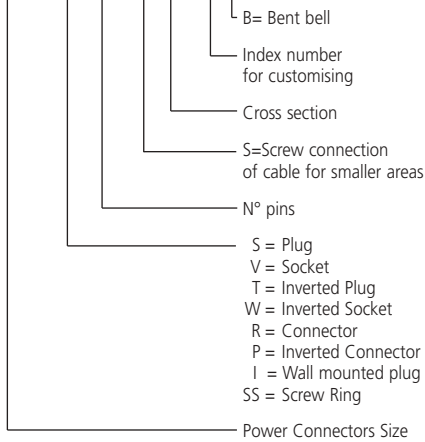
B= Bent bell

Index number for customising

Cross section

S=Screw connection of cable for smaller areas

N° pins

S = Plug
V = Socket
T = Inverted Plug
W = Inverted Socket
R = Connector
P = Inverted Connector
I = Wall mounted plug
SS = Screw Ring

Power Connectors Size